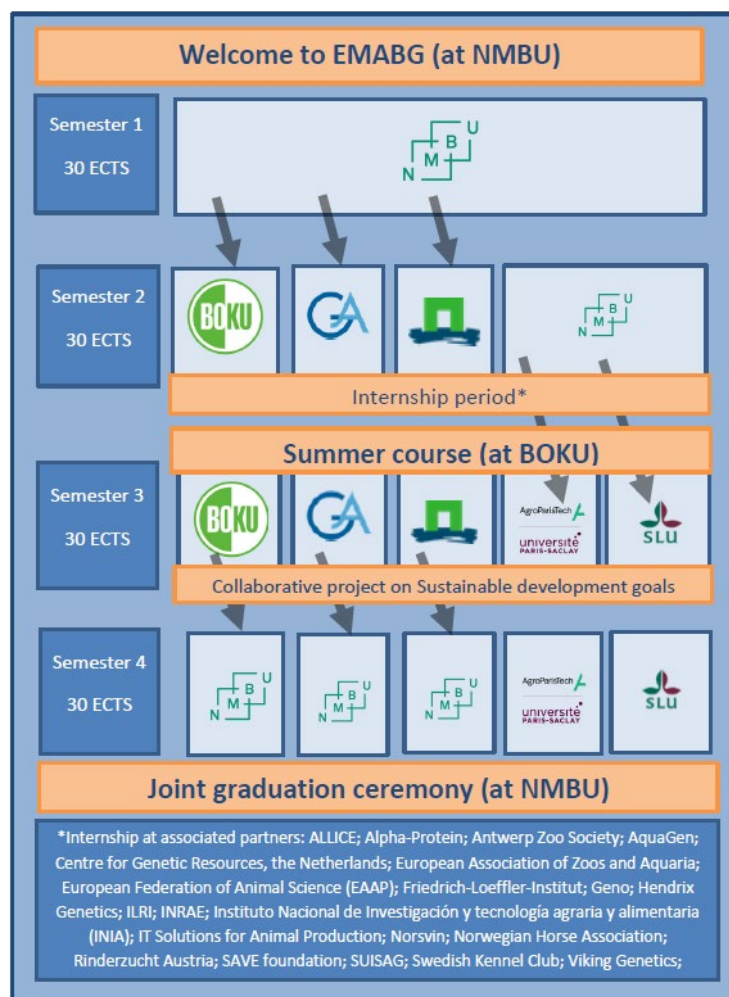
Welcome to EMABG (at NMBU)

Semester 1

30 ECTS

N M B U

Semester 2

30 ECTS

BOKU

GA

N M B U

Internship period*

Summer course (at BOKU)

Semester 3

30 ECTS

BOKU

GA

AgroParisTech

université PARIS-SACLAY

SLU

Collaborative project on Sustainable development goals

Semester 4

30 ECTS

N M B U

N M B U

N M B U

AgroParisTech

université PARIS-SACLAY

SLU

Joint graduation ceremony (at NMBU)

*Internship at associated partners: ALLICE; Alpha-Protein; Antwerp Zoo Society; AquaGen; Centre for Genetic Resources, the Netherlands; European Association of Zoos and Aquaria; European Federation of Animal Science (EAAP); Friedrich-Loeffler-Institut; Geno; Hendrix Genetics; ILRI; INRAE; Instituto Nacional de Investigación y tecnología agraria y alimentaria (INIA); IT Solutions for Animal Production; Norsvin; Norwegian Horse Association; Rinderzucht Austria; SAVE foundation; SUISAG; Swedish Kennel Club; Viking Genetics;